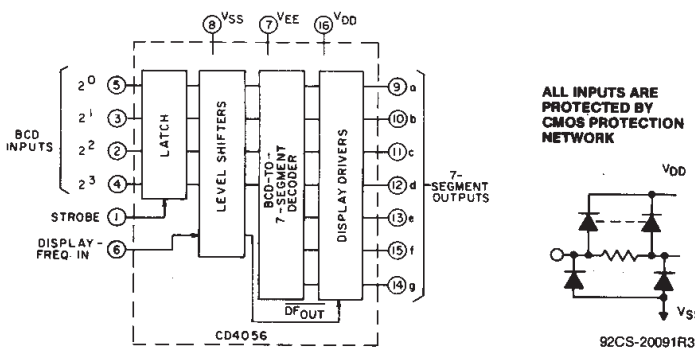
8 $V_{SS}$
7 $V_{EE}$
16 $V_{DD}$

BCD INPUTS

$2^0$ 5
$2^1$ 3
$2^2$ 2
$2^3$ 4

STROBE 1

DISPLAY-FREQ. IN 6

LATCH

LEVEL SHIFTERS

BCD-TO-7-SEGMENT DECODER

DISPLAY DRIVERS

$\overline{DF}_{OUT}$

CD4056

9 a
10 b
11 c
12 d
13 e
15 f
14 g

7-SEGMENT OUTPUTS

ALL INPUTS ARE PROTECTED BY CMOS PROTECTION NETWORK

$V_{DD}$

$V_{SS}$

92CS-20091R3